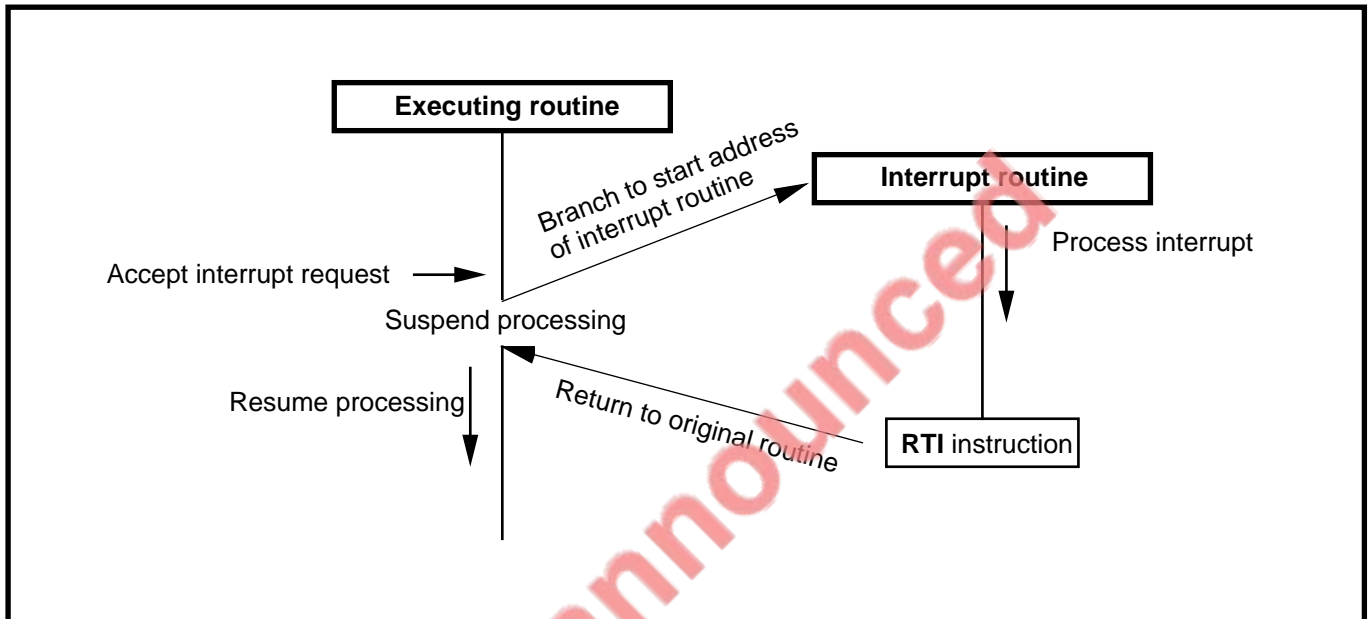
Executing routine

Branch to start address of interrupt routine

Interrupt routine

Process interrupt

Accept interrupt request

Suspend processing

Resume processing

Return to original routine

RTI instruction

announced